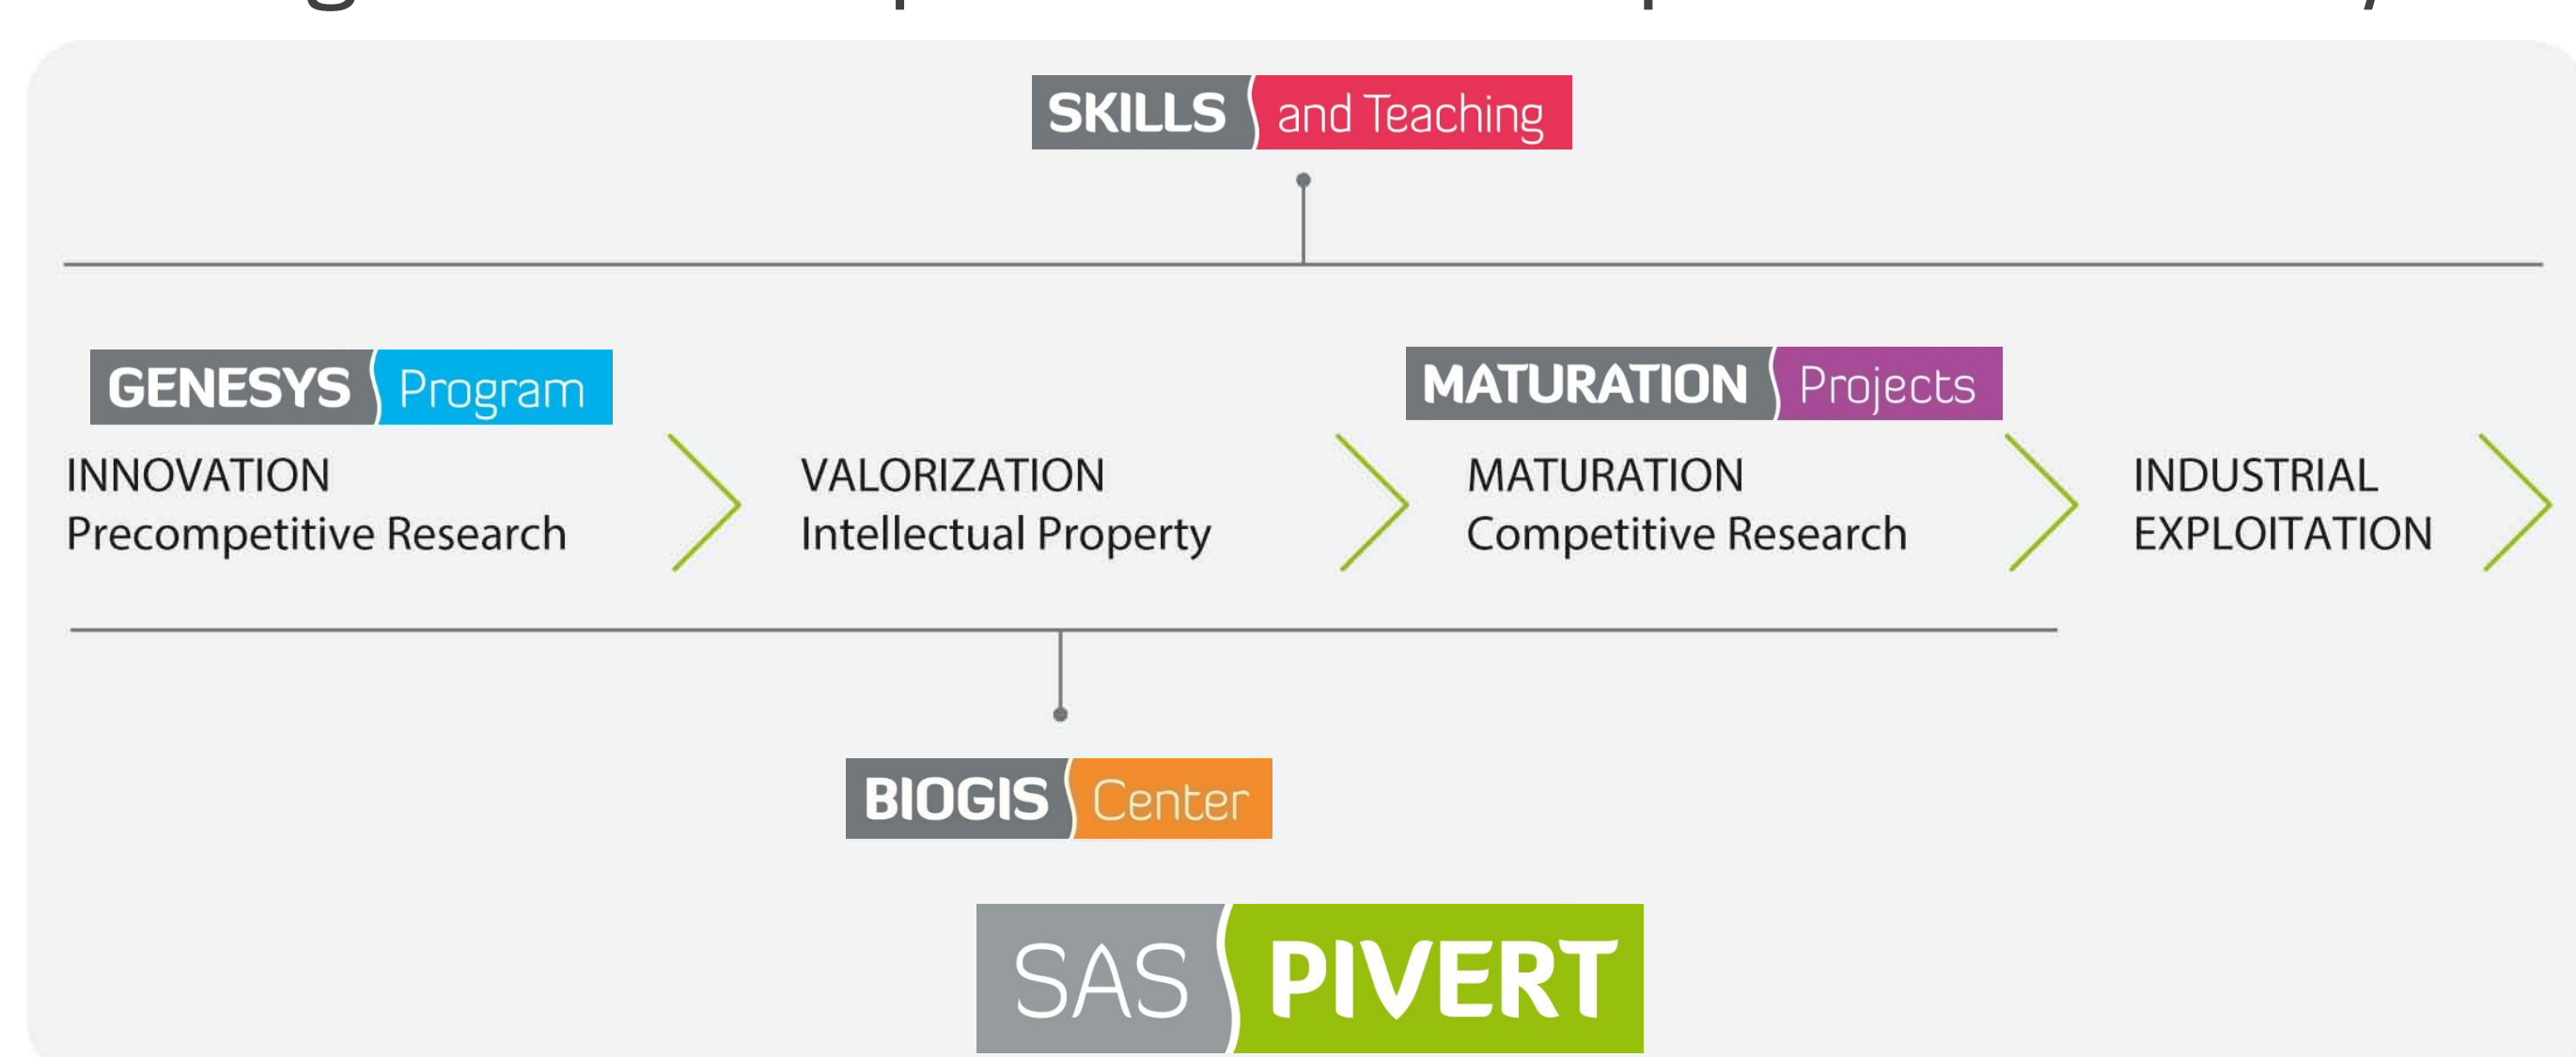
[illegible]

SKILLS and Teaching

GENESYS Program

INNOVATION
Precompetitive Research

VALORIZATION
Intellectual Property

MATURATION Projects

MATURATION
Competitive Research

INDUSTRIAL
EXPLOITATION

BIOGIS Center

SAS PIVERT